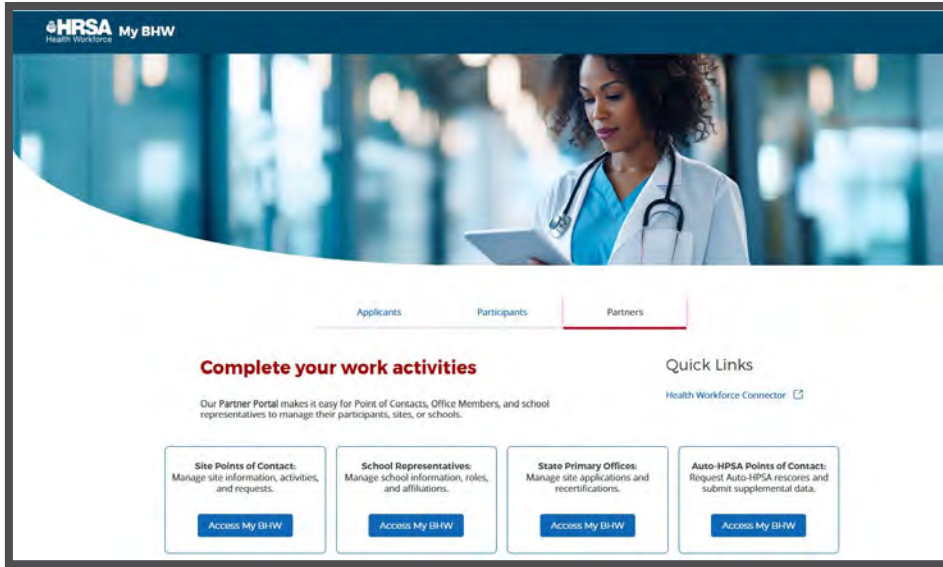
HRSA
Health Workforce
My BHW

Applicants
Participants
Partners

Complete your work activities

Our Partner Portal makes it easy for Point of Contacts, Office Members, and school representatives to manage their participants, sites, or schools.

Quick Links

Health Workforce Connector

Site Points of Contact:
Manage site information, activities, and requests.
Access My BHW

School Representatives:
Manage school information, roles, and affiliations.
Access My BHW

State Primary Offices:
Manage site applications and recertifications.
Access My BHW

Auto-HPSA Points of Contact:
Request Auto-HPSA rescores and submit supplemental data.
Access My BHW